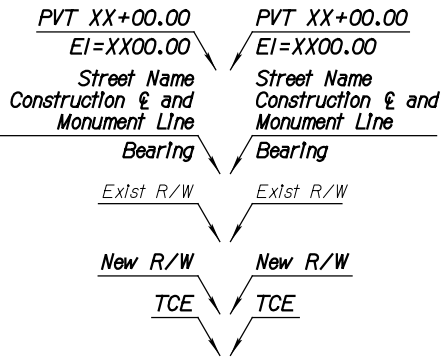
PVT XX+00.00
El=XX00.00

PVT XX+00.00
El=XX00.00

Street Name
Construction ℄ and
Monument Line

Street Name
Construction ℄ and
Monument Line

Bearing

Bearing

Exist R/W

Exist R/W

New R/W

New R/W

TCE

TCE